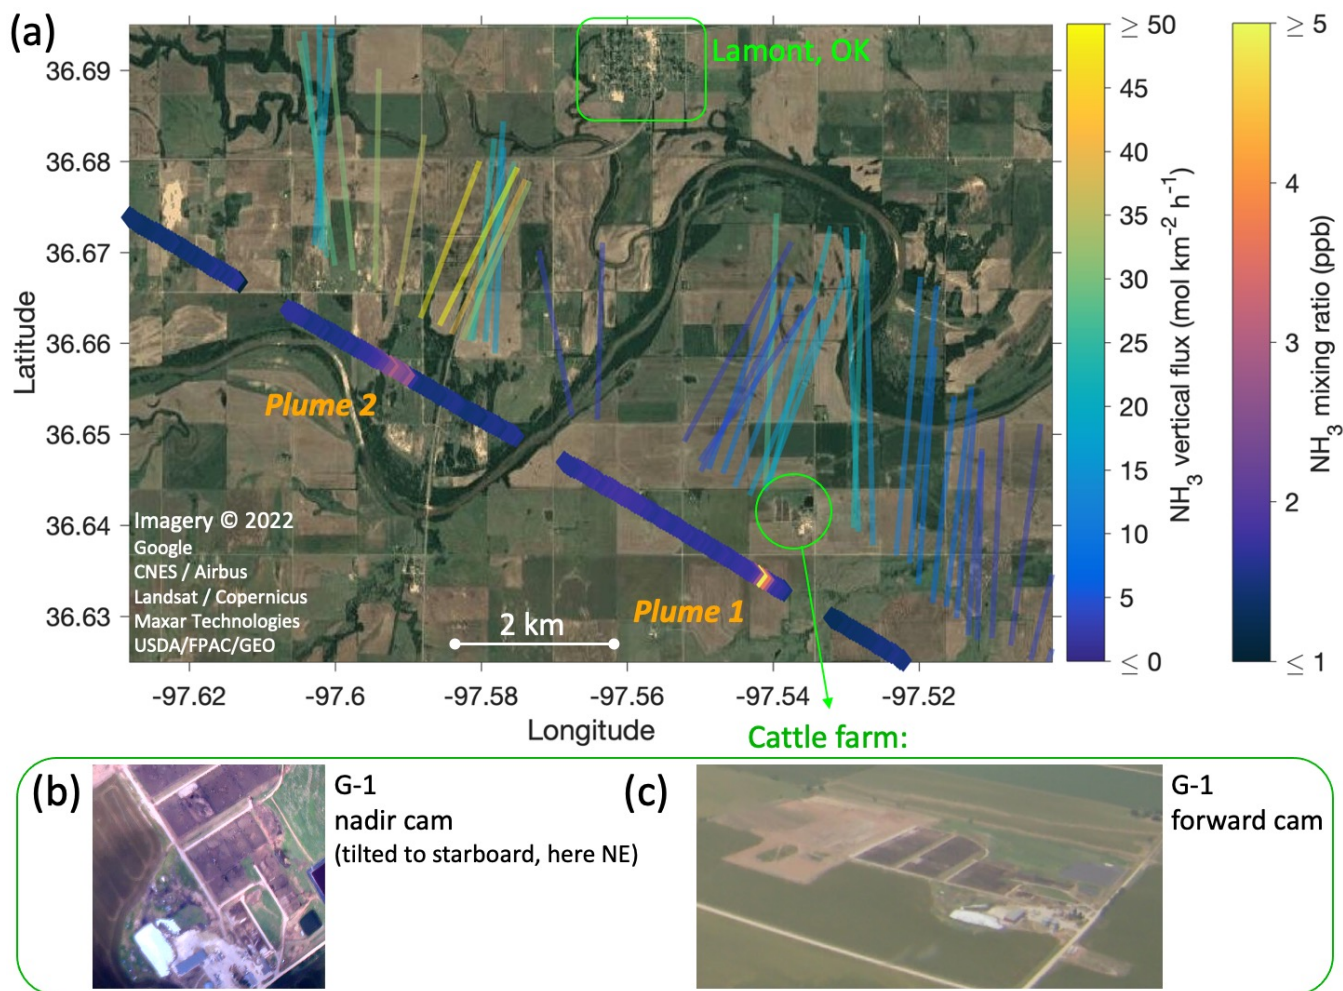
(a)

Lamont, OK

Plume 2

Plume 1

Imagery © 2022 Google CNES / Airbus Landsat / Copernicus Maxar Technologies USDA/FPAC/GEO

2 km

Latitude

36.69
36.68
36.67
36.66
36.65
36.64
36.63

-97.62 -97.6 -97.58 -97.56 -97.54 -97.52

Longitude

$\geq 50$
45
40
35
30
25
20
15
10
5
$\leq 0$

$NH_3$ vertical flux (mol km$^{-2}$ h$^{-1}$)

$\geq 5$
4
3
2
$\leq 1$

$NH_3$ mixing ratio (ppb)

Cattle farm:

(b)

G-1
nadir cam
(tilted to starboard, here NE)

(c)

G-1
forward cam